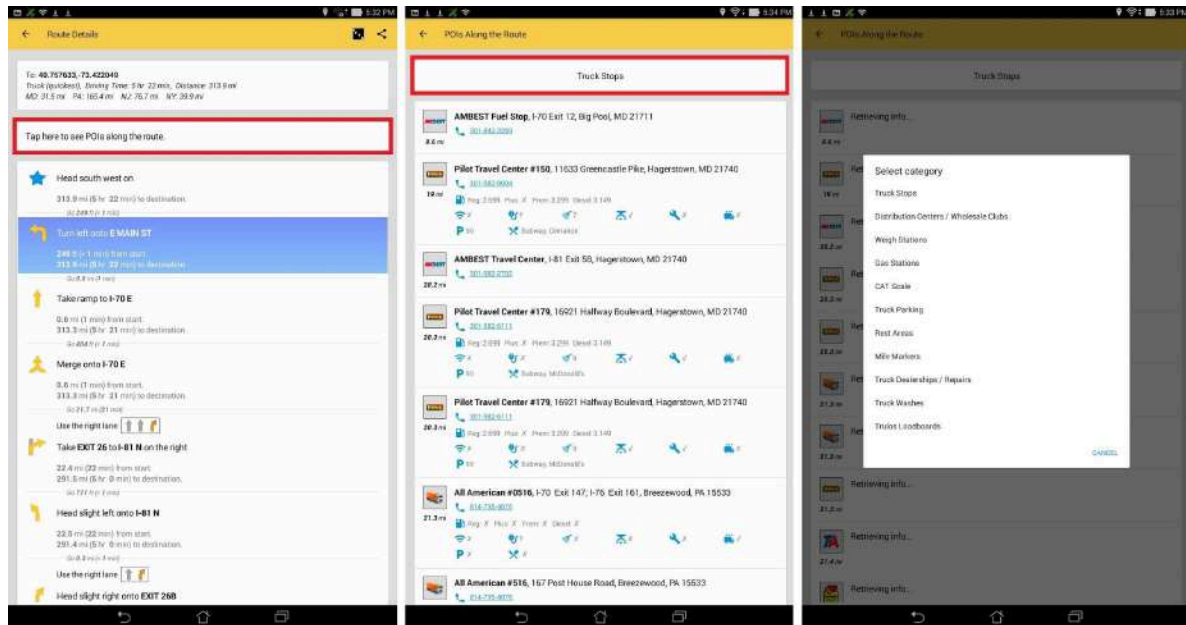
5:32 PM

Route Details

To: 40.757633,-73.422040
Truck (quickest), Driving Time: 5 hr 22 min, Distance: 313.9 mi
MD: 31.5 mi PA: 165.4 mi NJ: 76.7 mi NY: 39.9 mi

Tap here to see POIs along the route.

Head south west on
313.9 mi (5 hr 22 min) to destination.

Turn left onto E MAIN ST
313.9 mi (5 hr 22 min) to destination.

Take ramp to I-70 E
0.0 mi (1 min) from start.
313.3 mi (5 hr 21 min) to destination.

Merge onto I-70 E
0.6 mi (1 min) from start.
313.3 mi (5 hr 21 min) to destination.

Use the right lane

Take EXIT 26 to I-81 N on the right
22.4 mi (22 min) from start.
291.5 mi (5 hr 0 min) to destination.

Head slight left onto I-81 N
22.5 mi (22 min) from start.
291.4 mi (5 hr 0 min) to destination.

Use the right lane

Head slight right onto EXIT 26B

5:34 PM

POIs Along the Route

Truck Stops

AMBEST Fuel Stop, I-70 Exit 12, Big Pool, MD 21711
301-842-3090
8.6 mi

Pilot Travel Center #150, 11633 Greencastle Pike, Hagerstown, MD 21740
301-582-9004
Reg: 2.099 Plus: X Prem: 3.299 Diesel: 3.149
19 mi
Subway, Cinnabon

AMBEST Travel Center, I-81 Exit 5B, Hagerstown, MD 21740
301-582-0700
20.2 mi

Pilot Travel Center #179, 16921 Halfway Boulevard, Hagerstown, MD 21740
301-582-6111
Reg: 2.099 Plus: X Prem: 3.299 Diesel: 3.149
20.3 mi
Subway, McDonald's

Pilot Travel Center #179, 16921 Halfway Boulevard, Hagerstown, MD 21740
301-582-6111
Reg: 2.099 Plus: X Prem: 3.299 Diesel: 3.149
20.3 mi
Subway, McDonald's

All American #0516, I-70 Exit 147, I-76 Exit 161, Breezewood, PA 15533
814-735-4070
Reg: X Plus: X Prem: X Diesel: X
21.3 mi

All American #516, 167 Post House Road, Breezewood, PA 15533
814-735-4070

5:33 PM

POIs Along the Route

Truck Stops

Retrieving info...
8.6 mi

Select category
Truck Stops
Distribution Centers / Wholesale Clubs
Weigh Stations
Gas Stations
CAT Scale
Truck Parking
Rest Areas
Mile Markers
Truck Dealerships / Repairs
Truck Washes
Trulos Loadboards

CANCEL

Retrieving info...
Retrieving info...
21.4 mi
Retrieving info...